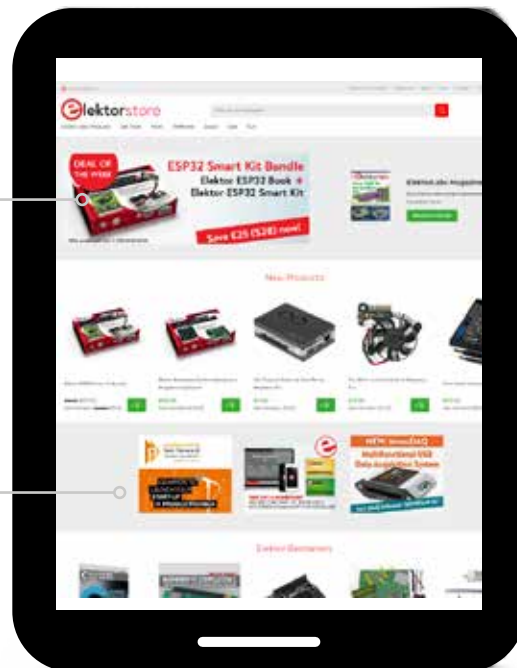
elektorstore

DEAL OF THE WEEK

ESP32 Smart Kit Bundle

Elektor ESP32 Book + Elektor ESP32 Smart Kit

Save €25 ($28) now!

Elektor.labs Magazine

New Products

NEW: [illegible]DAQ

Multifunctional USB Data Acquisition System

Elektor Bestsellers